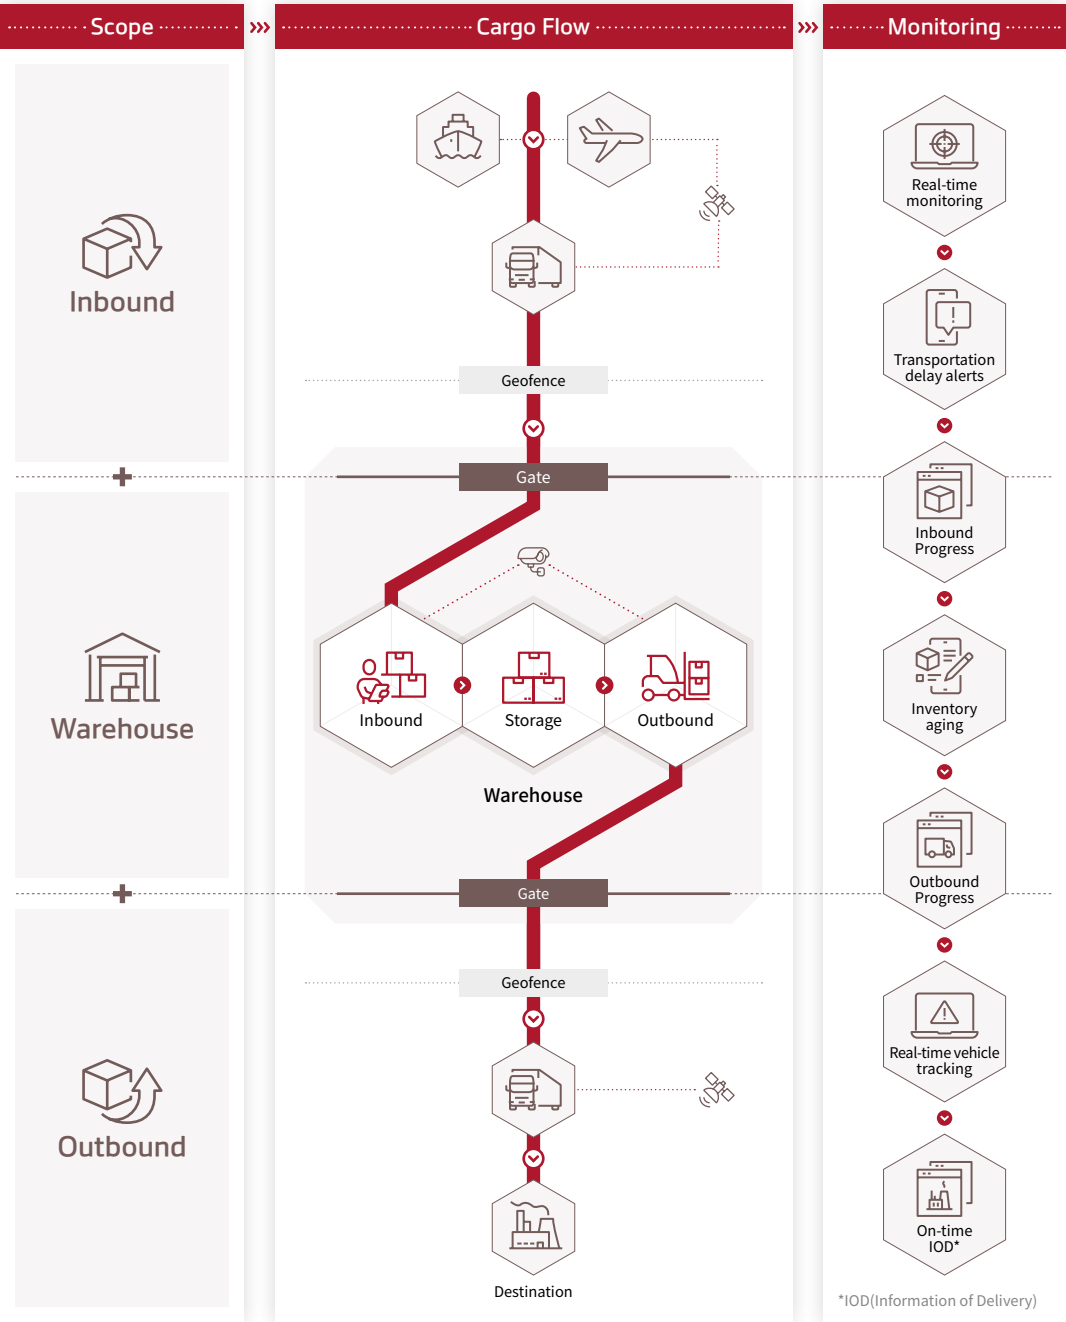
Scope

Cargo Flow

Monitoring

Inbound

Warehouse

Outbound

Geofence

Gate

Inbound

Storage

Outbound

Warehouse

Gate

Geofence

Destination

Real-time monitoring

Transportation delay alerts

Inbound Progress

Inventory aging

Outbound Progress

Real-time vehicle tracking

On-time IOD*

*IOD(Information of Delivery)